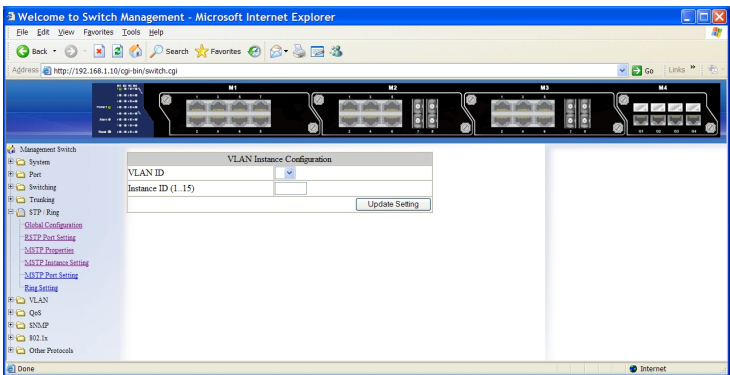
Welcome to Switch Management - Microsoft Internet Explorer

File Edit View Favorites Tools Help

Back Search Favorites

Address http://192.168.1.10/cgi-bin/switch.cgi

Go Links

M1 M2 M3 M4

Management Switch
System
Port
Switching
Trunking
STP / Ring
Global Configuration
RSTP Port Setting
MSTP Properties
MSTP Instance Setting
MSTP Port Setting
Ring Setting
VLAN
QoS
SNMP
802.1x
Other Protocols

| VLAN Instance Configuration | |
|---|---|
| VLAN ID | |
| Instance ID (1..15) | |
| | Update Setting |

Done

Internet